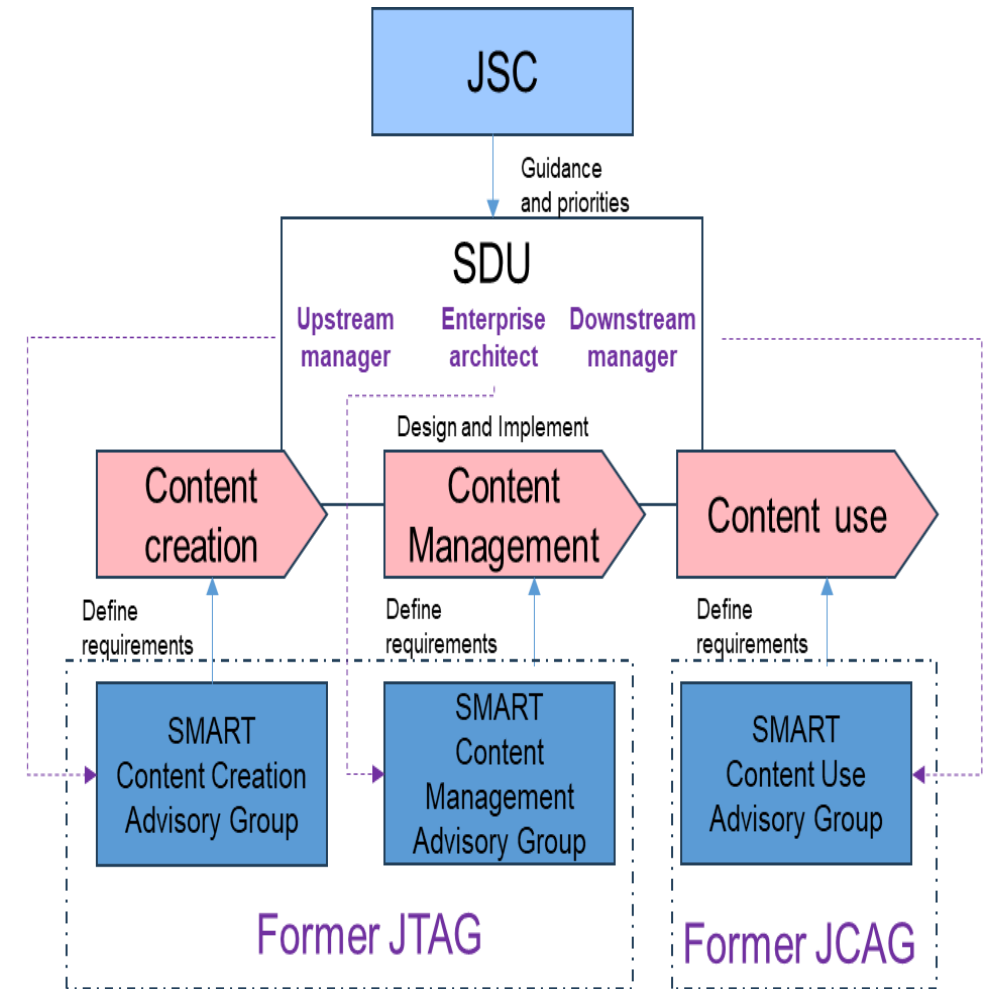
JSC

Guidance and priorities

SDU

Upstream manager

Enterprise architect

Downstream manager

Design and Implement

Content creation

Content Management

Content use

Define requirements

Define requirements

Define requirements

SMART Content Creation Advisory Group

SMART Content Management Advisory Group

SMART Content Use Advisory Group

Former JTAG

Former JCAG